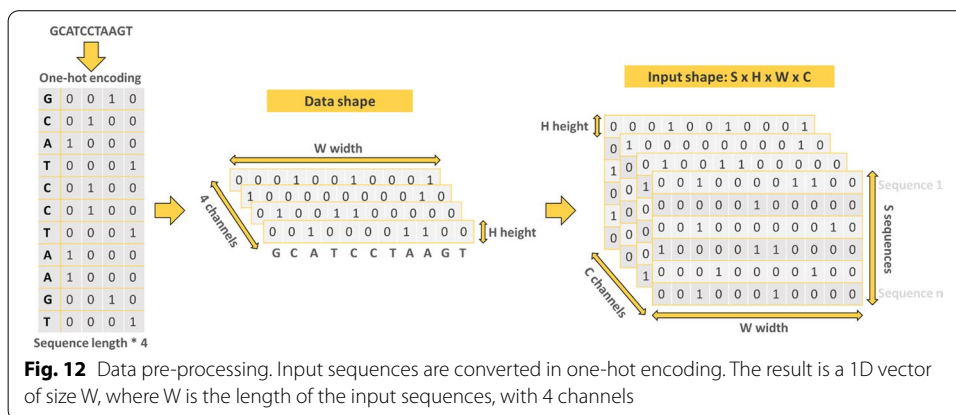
GCATCCTAAGT

One-hot encoding

| G | 0 | 0 | 1 | 0 |
|---|---|---|---|---|
| C | 0 | 1 | 0 | 0 |
| A | 1 | 0 | 0 | 0 |
| T | 0 | 0 | 0 | 1 |
| C | 0 | 1 | 0 | 0 |
| C | 0 | 1 | 0 | 0 |
| T | 0 | 0 | 0 | 1 |
| A | 1 | 0 | 0 | 0 |
| A | 1 | 0 | 0 | 0 |
| G | 0 | 0 | 1 | 0 |
| T | 0 | 0 | 0 | 1 |

Sequence length * 4

Data shape

W width

4 channels

0 0 0 1 0 0 1 0 0 0 1
1 0 0 0 0 0 0 0 0 1 0
0 1 0 0 1 1 0 0 0 0 0
0 0 1 0 0 0 0 1 1 0 0

H height

G C A T C C T A A G T

Input shape: S x H x W x C

H height

0 0 0 1 0 0 1 0 0 0 1
1 0 0 0 0 0 0 0 0 1 0
0 1 0 0 1 1 0 0 0 0 0
0 0 1 0 0 0 0 1 1 0 0
0 0 0 0 0 0 1 0 0 0 0 0
0 0 0 1 0 0 0 0 0 0 1 0
0 1 0 0 0 0 1 1 0 0 0 0
1 0 0 0 1 0 0 0 0 1 0 0
0 0 1 0 0 0 1 0 0 0 0

Sequence 1

S sequences

Sequence n

C channels

W width

Fig. 12 Data pre-processing. Input sequences are converted in one-hot encoding. The result is a 1D vector of size W, where W is the length of the input sequences, with 4 channels